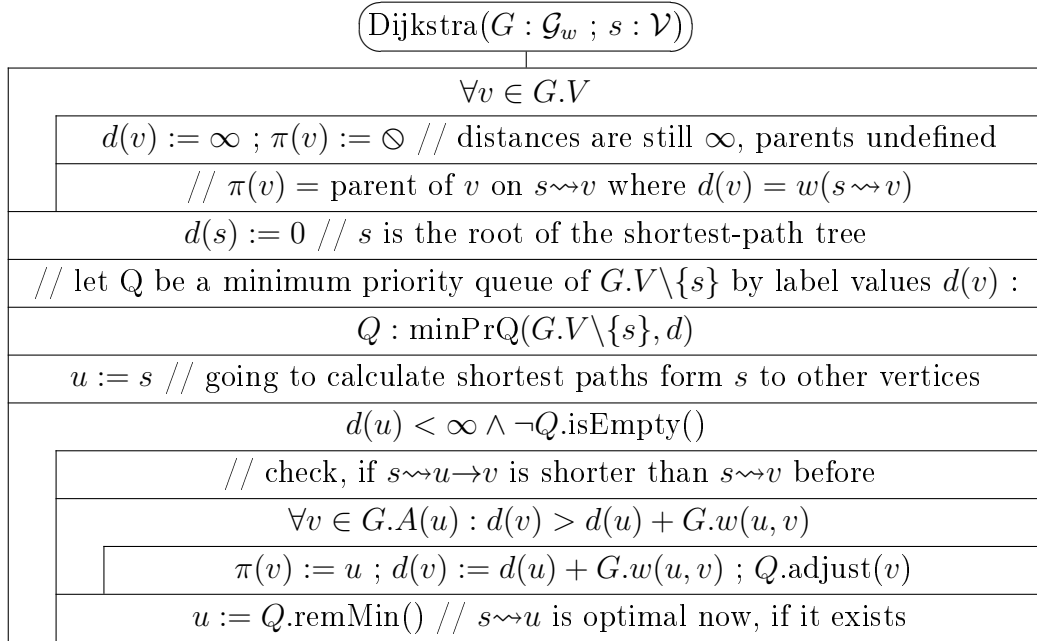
Dijkstra($G : \mathcal{G}_w$ ; $s : \mathcal{V}$)

$\forall v \in G.V$

$d(v) := \infty$ ; $\pi(v) := \oslash$ // distances are still $\infty$, parents undefined

// $\pi(v)$ = parent of $v$ on $s \rightsquigarrow v$ where $d(v) = w(s \rightsquigarrow v)$

$d(s) := 0$ // $s$ is the root of the shortest-path tree

// let Q be a minimum priority queue of $G.V \setminus \{s\}$ by label values $d(v)$ :

$Q$ : minPrQ($G.V \setminus \{s\}, d$)

$u := s$ // going to calculate shortest paths form $s$ to other vertices

$d(u) < \infty \wedge \neg Q$.isEmpty()

// check, if $s \rightsquigarrow u \rightarrow v$ is shorter than $s \rightsquigarrow v$ before

$\forall v \in G.A(u) : d(v) > d(u) + G.w(u, v)$

$\pi(v) := u$ ; $d(v) := d(u) + G.w(u, v)$ ; $Q$.adjust($v$)

$u := Q$.remMin() // $s \rightsquigarrow u$ is optimal now, if it exists